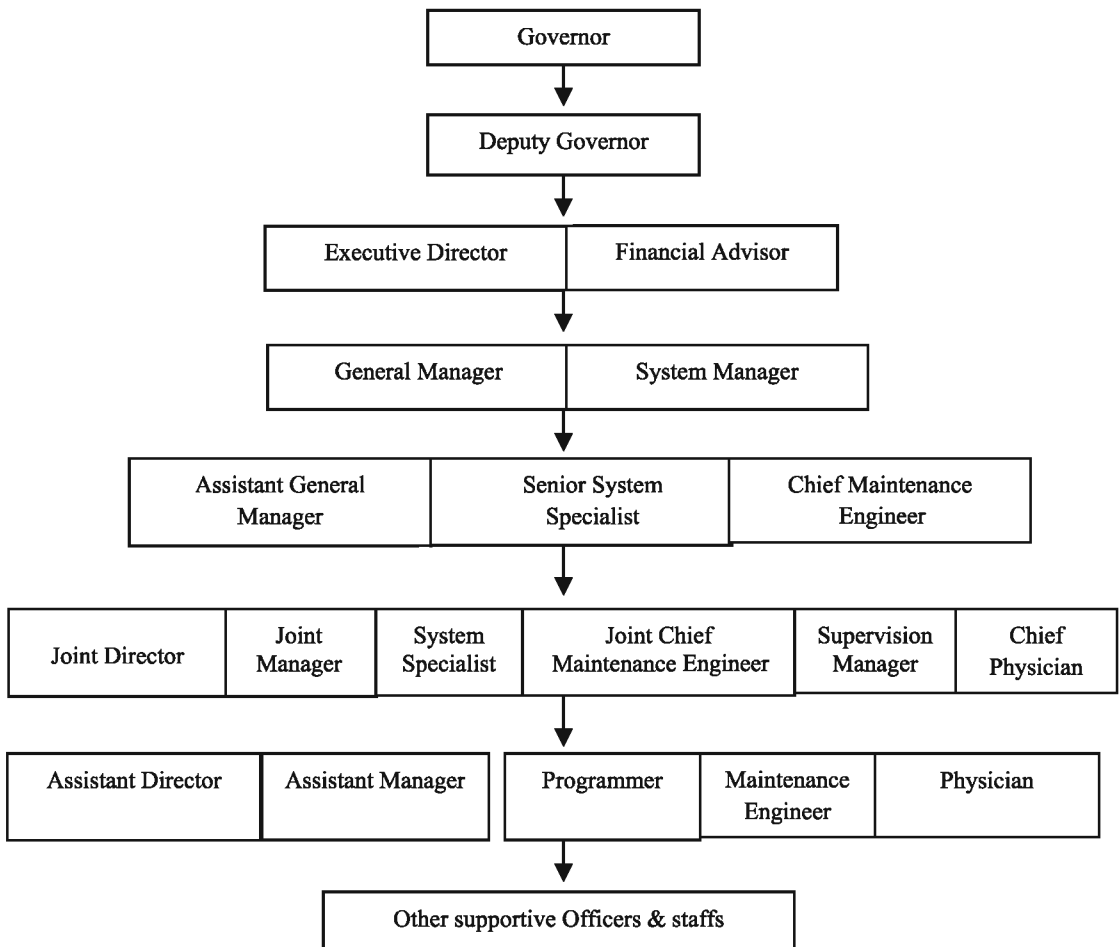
Governor

Deputy Governor

Executive Director | Financial Advisor

General Manager | System Manager

Assistant General Manager | Senior System Specialist | Chief Maintenance Engineer

Joint Director | Joint Manager | System Specialist | Joint Chief Maintenance Engineer | Supervision Manager | Chief Physician

Assistant Director | Assistant Manager | Programmer | Maintenance Engineer | Physician

Other supportive Officers & staffs